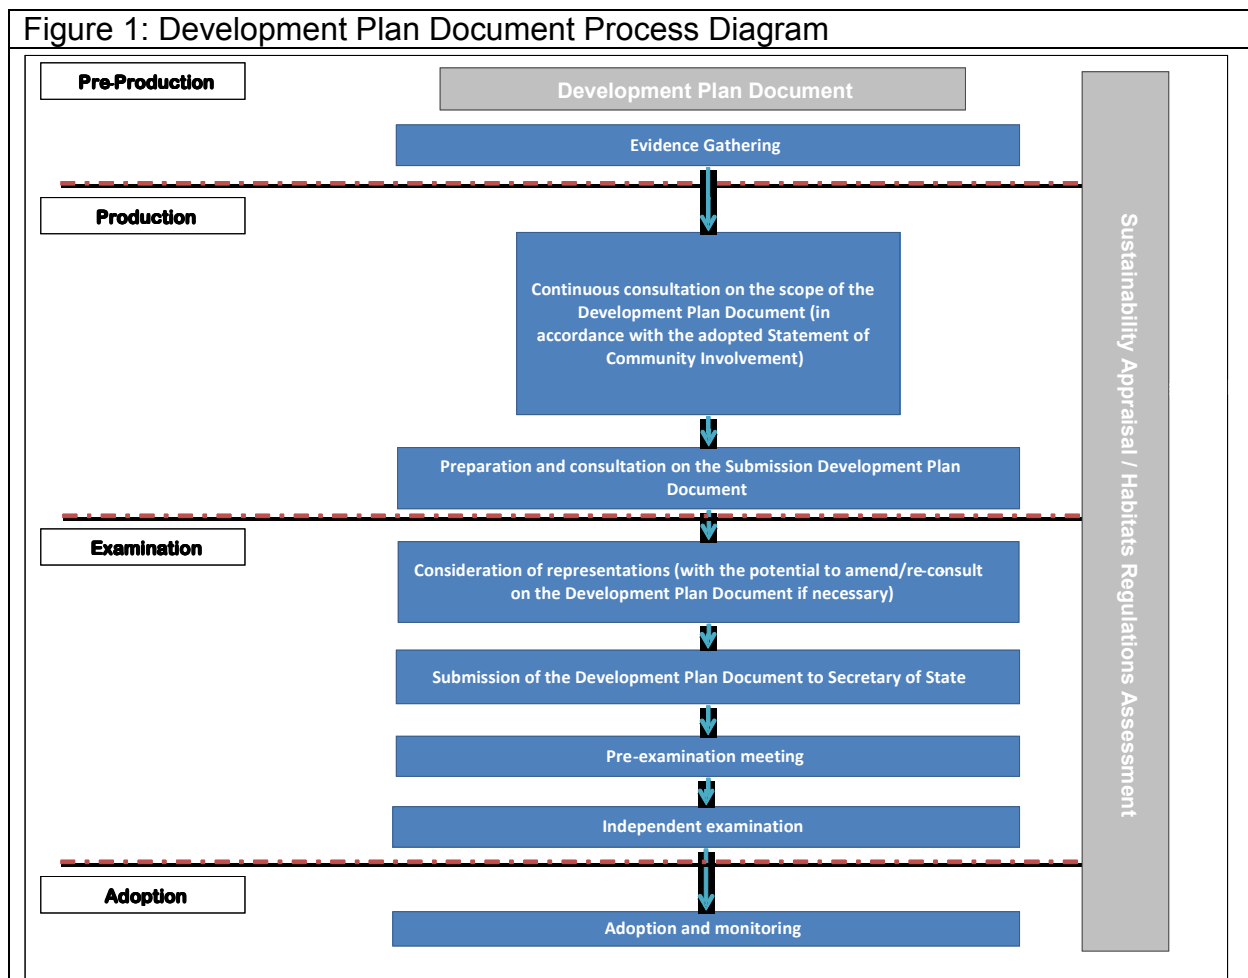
Figure 1: Development Plan Document Process Diagram

Pre-Production

Development Plan Document

Evidence Gathering

Production

Continuous consultation on the scope of the Development Plan Document (in accordance with the adopted Statement of Community Involvement)

Preparation and consultation on the Submission Development Plan Document

Examination

Consideration of representations (with the potential to amend/re-consult on the Development Plan Document if necessary)

Submission of the Development Plan Document to Secretary of State

Pre-examination meeting

Independent examination

Adoption

Adoption and monitoring

Sustainability Appraisal / Habitats Regulations Assessment